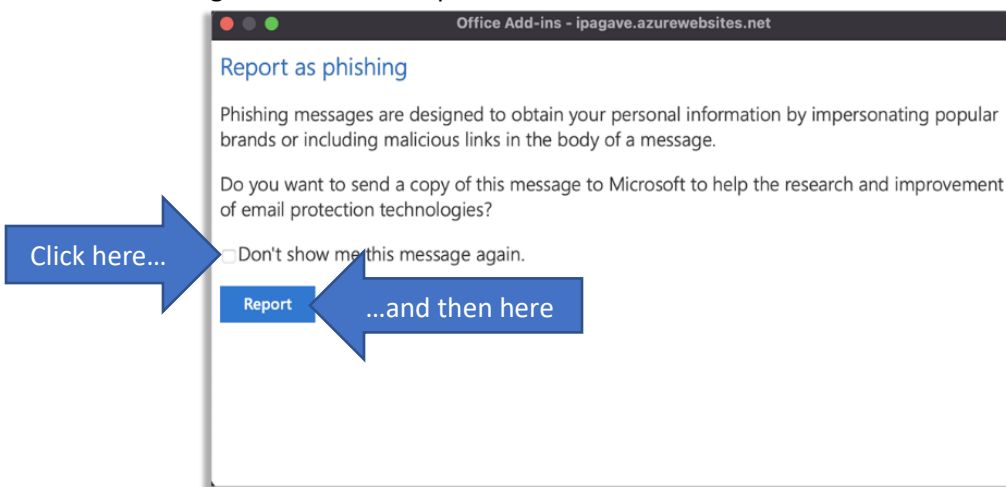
Office Add-ins - ipagave.azurewebsites.net

Report as phishing

Phishing messages are designed to obtain your personal information by impersonating popular brands or including malicious links in the body of a message.

Do you want to send a copy of this message to Microsoft to help the research and improvement of email protection technologies?

Click here…

Don't show me this message again.

Report

…and then here